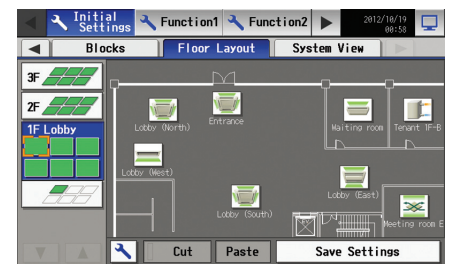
Initial Settings
Function1
Function2
2012/10/19 08:58
Blocks
Floor Layout
System View
3F
2F
1F Lobby
Lobby (North)
Entrance
Waiting room
Tenant 1F-B
Lobby (West)
Lobby (East)
Lobby (South)
Meeting room E
Cut
Paste
Save Settings